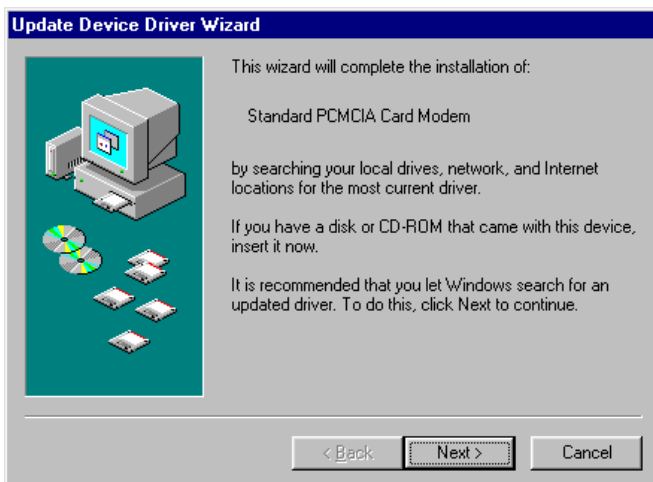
Update Device Driver Wizard

This wizard will complete the installation of:

Standard PCMCIA Card Modem

by searching your local drives, network, and Internet locations for the most current driver.

If you have a disk or CD-ROM that came with this device, insert it now.

It is recommended that you let Windows search for an updated driver. To do this, click Next to continue.

< Back | Next > | Cancel